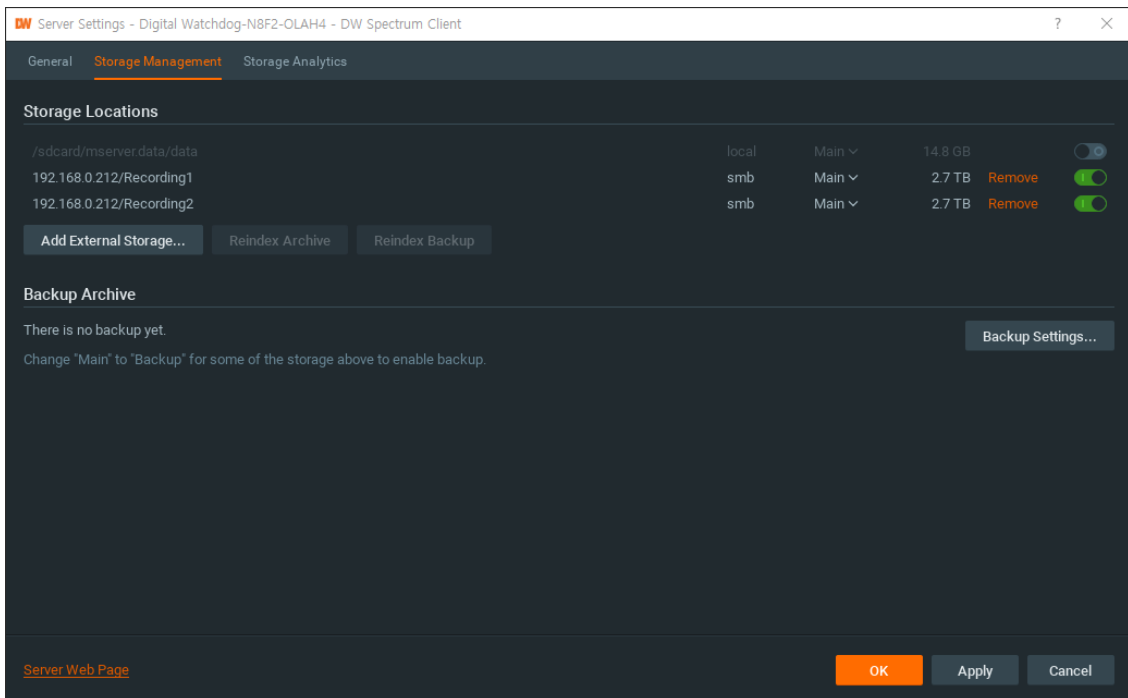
DW Server Settings - Digital Watchdog-N8F2-OLAH4 - DW Spectrum Client

?

General Storage Management Storage Analytics

Storage Locations

| | | | | |
|---|---|---|---|---|
| /sdcard/mserver.data/data | local | Main | 14.8 GB | |
| 192.168.0.212/Recording1 | smb | Main | 2.7 TB | Remove |
| 192.168.0.212/Recording2 | smb | Main | 2.7 TB | Remove |

Add External Storage... Reindex Archive Reindex Backup

Backup Archive

There is no backup yet.

Backup Settings...

Change "Main" to "Backup" for some of the storage above to enable backup.

Server Web Page

OK Apply Cancel